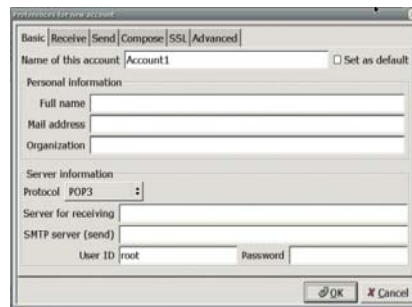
Preferences for new account

Basic | Receive | Send | Compose | SSL | Advanced

Name of this account Account1 ☐ Set as default

Personal information

Full name

Mail address

Organization

Server information

Protocol POP3

Server for receiving

SMTP server (send)

User ID root Password

OK X Cancel